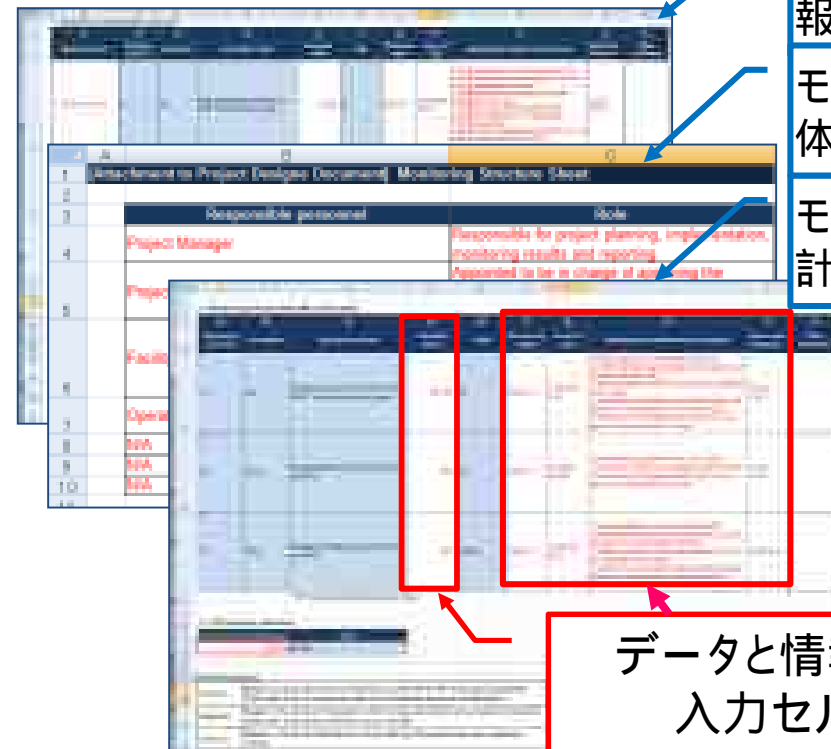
報

モ
体

モ
計

| | A | B | C |
|---|---|---|---|
| 1 | [Attachment to Project Designe Document] Monitoring Structure Sheet | | |
| 2 | | | |
| 3 | | Responsible personnel | Role |
| 4 | | Project Manager | Responsible for project planning, implementation, monitoring results and reporting |
| 5 | | Projec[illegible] | Appointed to be in charge of ap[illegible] the |
| 6 | | Facili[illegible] | |
| 7 | | Opera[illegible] | |
| 8 | | N/A | |
| 9 | | N/A | |
| 10 | | N/A | |

データと情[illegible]
入力セ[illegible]